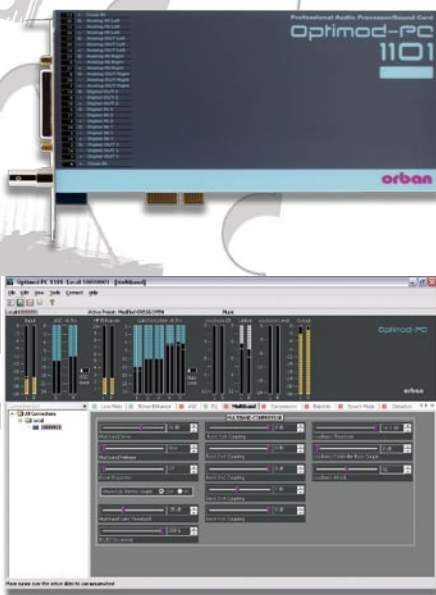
Professional Audio Processor/Sound Card
Optimod-PC
1101
orban

Optimod-PC 1101 - Local 10000003 - [Multiband]
File Edit View Tools Connect Help
Active Preset: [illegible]
Optimod-PC
orban
All Connections
Local
Multiband
Multiband Drive
Multiband Release
Bass Coupling
Multiband Limit Threshold
Please make sure the driver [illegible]